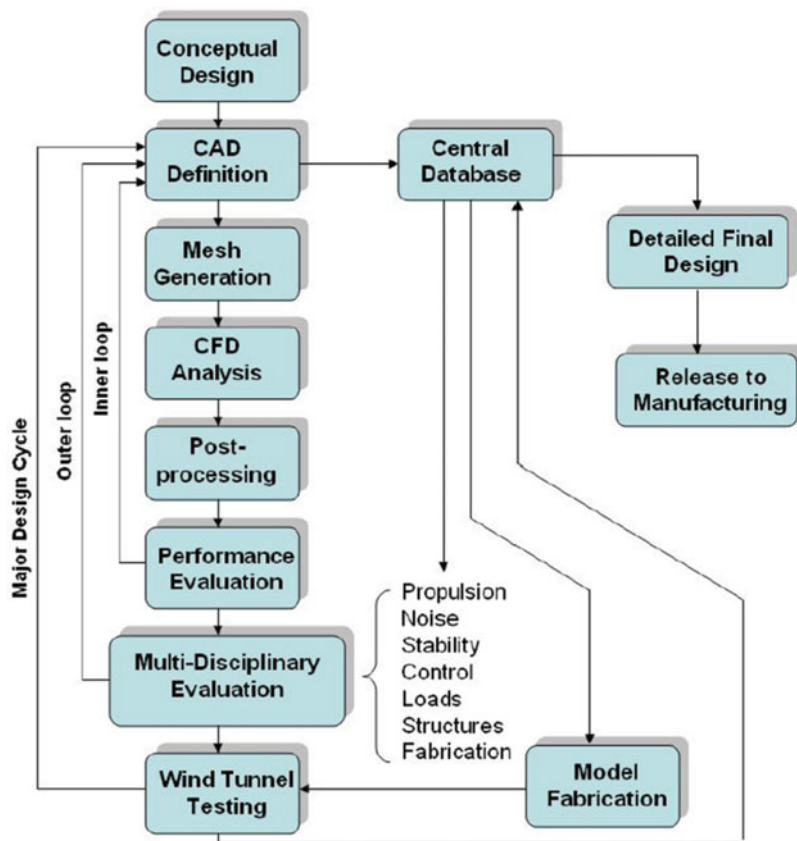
Conceptual Design

CAD Definition

Central Database

Detailed Final Design

Release to Manufacturing

Mesh Generation

CFD Analysis

Post-processing

Performance Evaluation

Multi-Disciplinary Evaluation

Wind Tunnel Testing

Model Fabrication

Major Design Cycle

Outer loop

Inner loop

Propulsion
Noise
Stability
Control
Loads
Structures
Fabrication